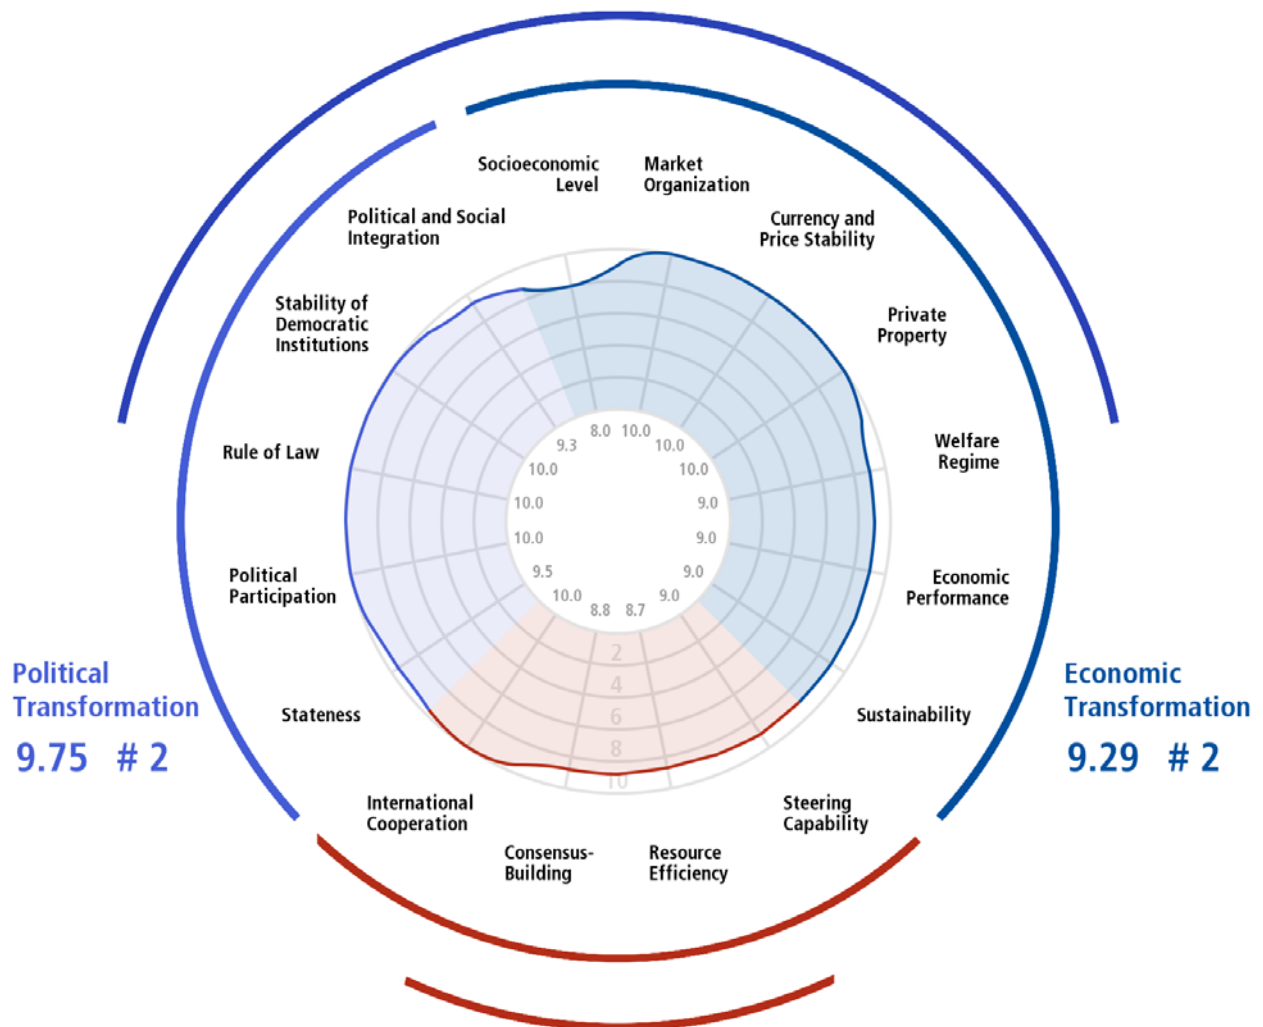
Socioeconomic Level

Market Organization

Currency and Price Stability

Political and Social Integration

Stability of Democratic Institutions

Private Property

Welfare Regime

Rule of Law

Political Participation

Economic Performance

Stateness

Sustainability

International Cooperation

Steering Capability

Consensus-Building

Resource Efficiency

8.0 10.0
9.3
10.0
10.0
10.0
10.0
9.0
10.0
9.0
9.5
9.0
10.0
9.0
8.8 8.7

2
4
6
8
10

Political Transformation
9.75 # 2

Economic Transformation
9.29 # 2